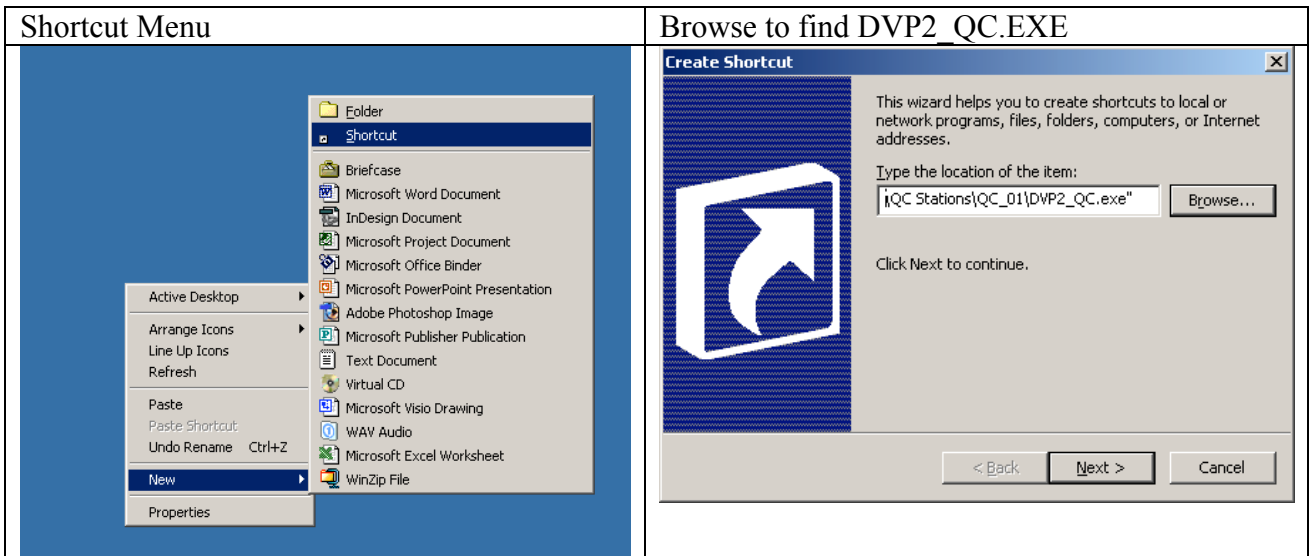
| Shortcut Menu | Browse to find DVP2_QC.EXE |
|---|---|
| Folder<br>Shortcut<br>Briefcase<br>Microsoft Word Document<br>InDesign Document<br>Microsoft Project Document<br>Microsoft Office Binder<br>Microsoft PowerPoint Presentation<br>Adobe Photoshop Image<br>Microsoft Publisher Publication<br>Text Document<br>Virtual CD<br>Microsoft Visio Drawing<br>WAV Audio<br>Microsoft Excel Worksheet<br>WinZip File<br><br>Active Desktop<br>Arrange Icons<br>Line Up Icons<br>Refresh<br>Paste<br>Paste Shortcut<br>Undo Rename Ctrl+Z<br>New<br>Properties | Create Shortcut<br>This wizard helps you to create shortcuts to local or network programs, files, folders, computers, or Internet addresses.<br>Type the location of the item:<br>\QC Stations\QC_01\DVP2_QC.exe"<br>Browse...<br>Click Next to continue.<br>< Back<br>Next ><br>Cancel |